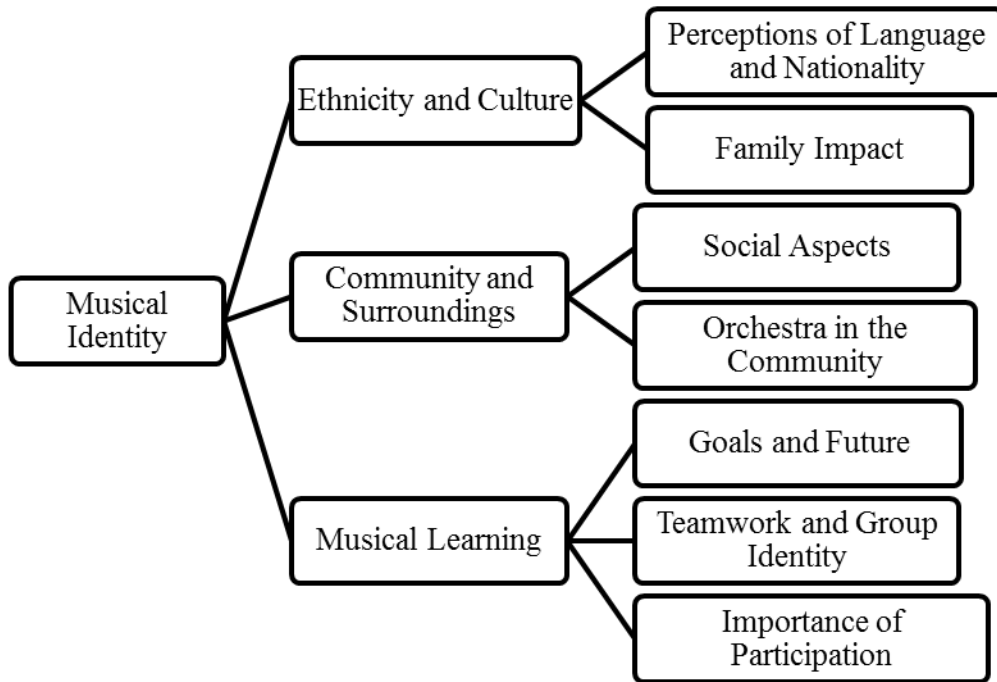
Musical Identity

Ethnicity and Culture

Perceptions of Language and Nationality

Family Impact

Community and Surroundings

Social Aspects

Orchestra in the Community

Musical Learning

Goals and Future

Teamwork and Group Identity

Importance of Participation